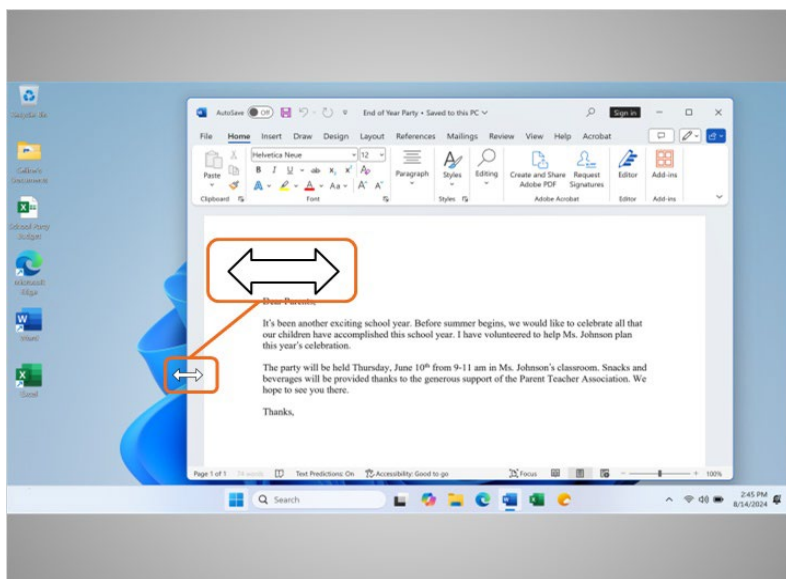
Recycle Bin

Gallery's Documents

School Party Budget

Microsoft Edge

Word

Excel

AutoSave Off End of Year Party • Saved to this PC Sign in

File Home Insert Draw Design Layout References Mailings Review View Help Acrobat

Paste Clipboard Helvetica Neue 12 B I U ab $x_2$ $x^2$ A A Aa Font Paragraph Styles Styles Editing Create and Share Adobe PDF Request Signatures Adobe Acrobat Editor Editor Add-ins Add-ins

Dear Parents,

It's been another exciting school year. Before summer begins, we would like to celebrate all that our children have accomplished this school year. I have volunteered to help Ms. Johnson plan this year's celebration.

The party will be held Thursday, June 10th from 9-11 am in Ms. Johnson's classroom. Snacks and beverages will be provided thanks to the generous support of the Parent Teacher Association. We hope to see you there.

Thanks,

Page 1 of 1 78 words Text Predictions: On Accessibility: Good to go Focus 100%

Search

2:45 PM 8/14/2024